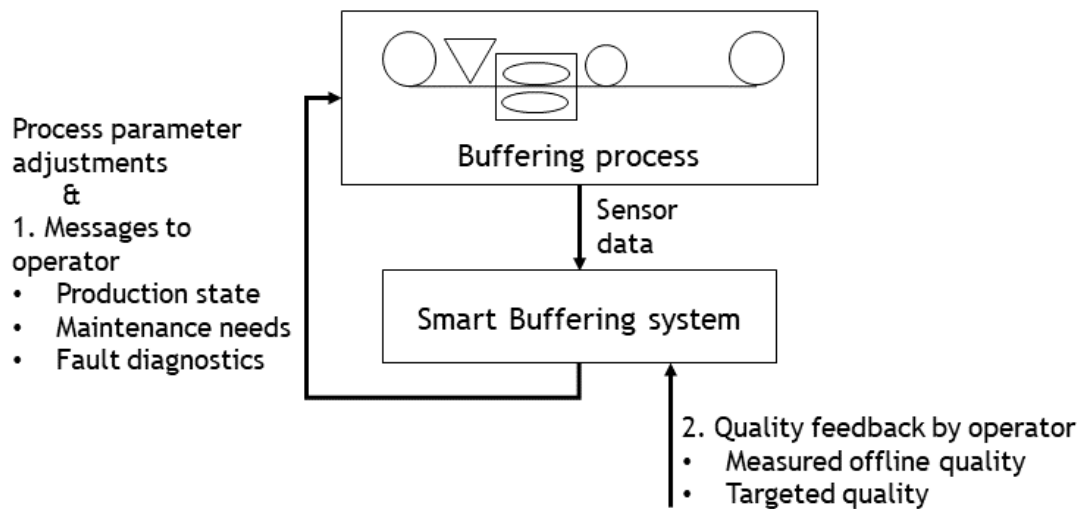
Buffering process

Sensor data

Smart Buffering system

Process parameter adjustments
&
1. Messages to operator
- Production state
- Maintenance needs
- Fault diagnostics

2. Quality feedback by operator
- Measured offline quality
- Targeted quality